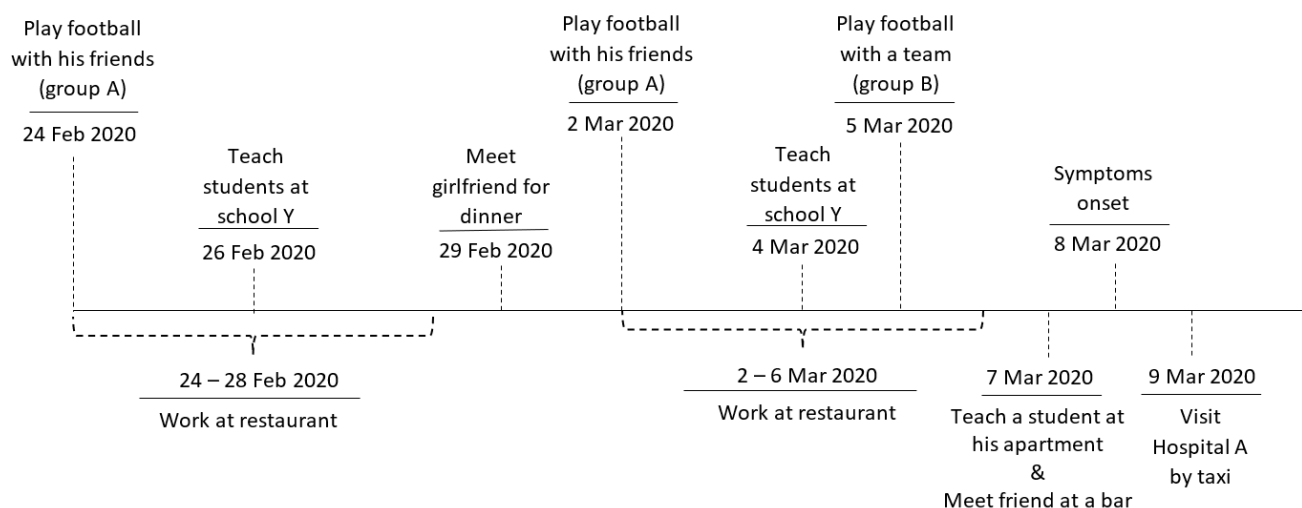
Play football with his friends (group A)
24 Feb 2020

Teach students at school Y
26 Feb 2020

Meet girlfriend for dinner
29 Feb 2020

Play football with his friends (group A)
2 Mar 2020

Teach students at school Y
4 Mar 2020

Play football with a team (group B)
5 Mar 2020

Symptoms onset
8 Mar 2020

24 – 28 Feb 2020
Work at restaurant

2 – 6 Mar 2020
Work at restaurant

7 Mar 2020
Teach a student at his apartment
&
Meet friend at a bar

9 Mar 2020
Visit Hospital A by taxi